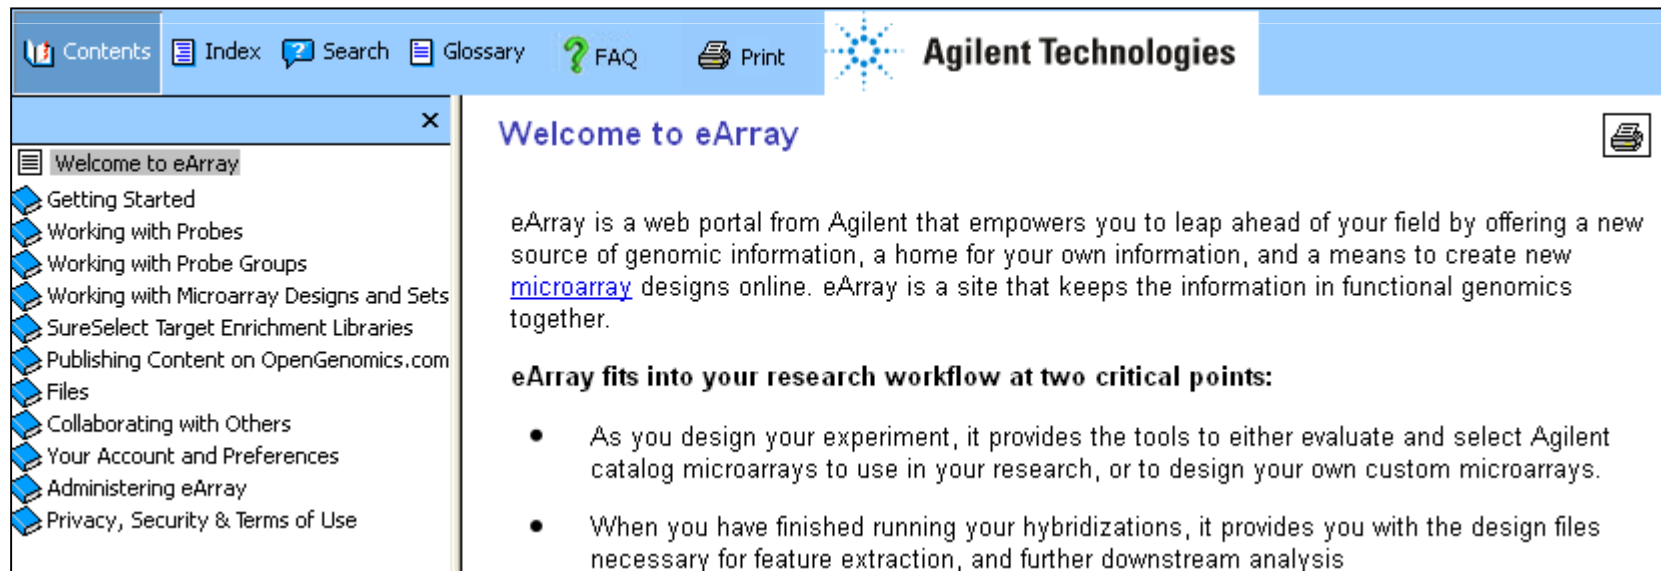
Contents Index Search Glossary FAQ Print

Agilent Technologies

×

Welcome to eArray
Getting Started
Working with Probes
Working with Probe Groups
Working with Microarray Designs and Sets
SureSelect Target Enrichment Libraries
Publishing Content on OpenGenomics.com
Files
Collaborating with Others
Your Account and Preferences
Administering eArray
Privacy, Security & Terms of Use

Welcome to eArray

eArray is a web portal from Agilent that empowers you to leap ahead of your field by offering a new source of genomic information, a home for your own information, and a means to create new microarray designs online. eArray is a site that keeps the information in functional genomics together.

eArray fits into your research workflow at two critical points:

- As you design your experiment, it provides the tools to either evaluate and select Agilent catalog microarrays to use in your research, or to design your own custom microarrays.

- When you have finished running your hybridizations, it provides you with the design files necessary for feature extraction, and further downstream analysis